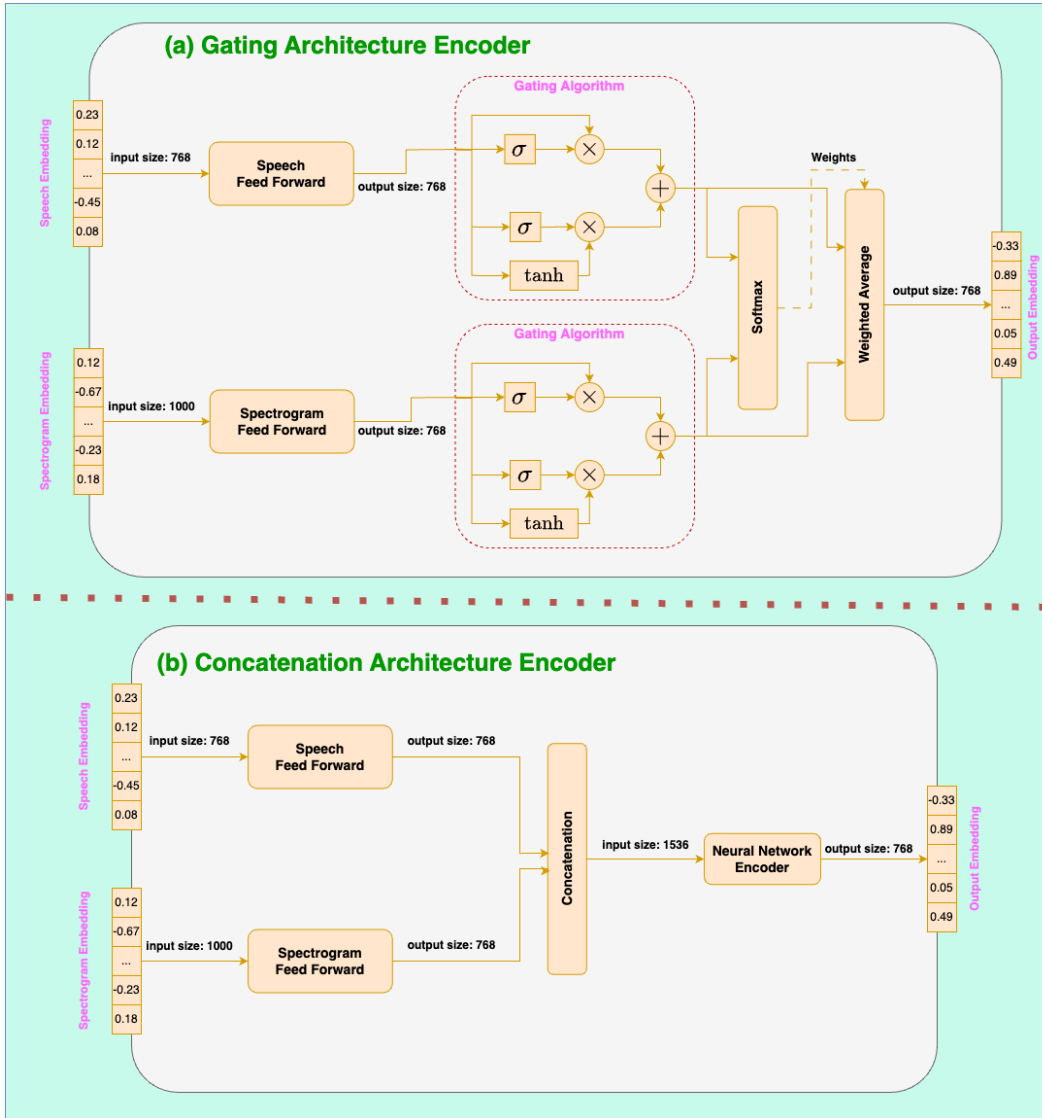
(a) Gating Architecture Encoder

Speech Embedding

0.23
0.12
...
-0.45
0.08

input size: 768

Speech Feed Forward

output size: 768

Gating Algorithm

$\sigma$ $\times$
$\sigma$ $\times$
tanh
$+$

Weights

Softmax

Weighted Average

output size: 768

-0.33
0.89
...
0.05
0.49

Output Embedding

Spectrogram Embedding

0.12
-0.67
...
-0.23
0.18

input size: 1000

Spectrogram Feed Forward

output size: 768

Gating Algorithm

$\sigma$ $\times$
$\sigma$ $\times$
tanh
$+$

(b) Concatenation Architecture Encoder

Speech Embedding

0.23
0.12
...
-0.45
0.08

input size: 768

Speech Feed Forward

output size: 768

Concatenation

input size: 1536

Neural Network Encoder

output size: 768

-0.33
0.89
...
0.05
0.49

Output Embedding

Spectrogram Embedding

0.12
-0.67
...
-0.23
0.18

input size: 1000

Spectrogram Feed Forward

output size: 768